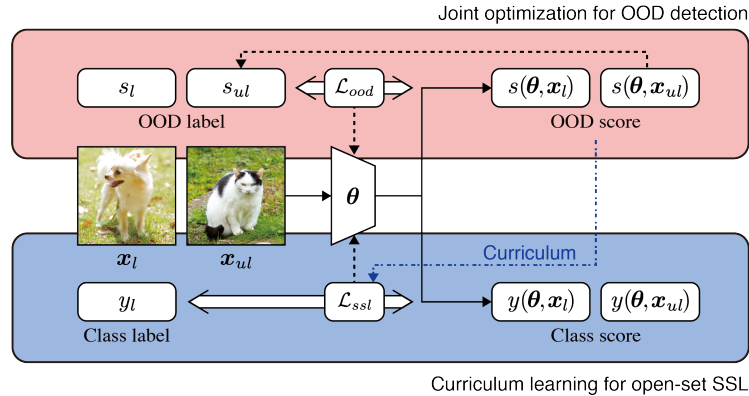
Joint optimization for OOD detection

$s_l$ $s_{ul}$ $\mathcal{L}_{ood}$ $s(\boldsymbol{\theta}, \boldsymbol{x}_l)$ $s(\boldsymbol{\theta}, \boldsymbol{x}_{ul})$

OOD label

OOD score

$\boldsymbol{\theta}$

$\boldsymbol{x}_l$ $\boldsymbol{x}_{ul}$

Curriculum

$y_l$ $\mathcal{L}_{ssl}$ $y(\boldsymbol{\theta}, \boldsymbol{x}_l)$ $y(\boldsymbol{\theta}, \boldsymbol{x}_{ul})$

Class label

Class score

Curriculum learning for open-set SSL